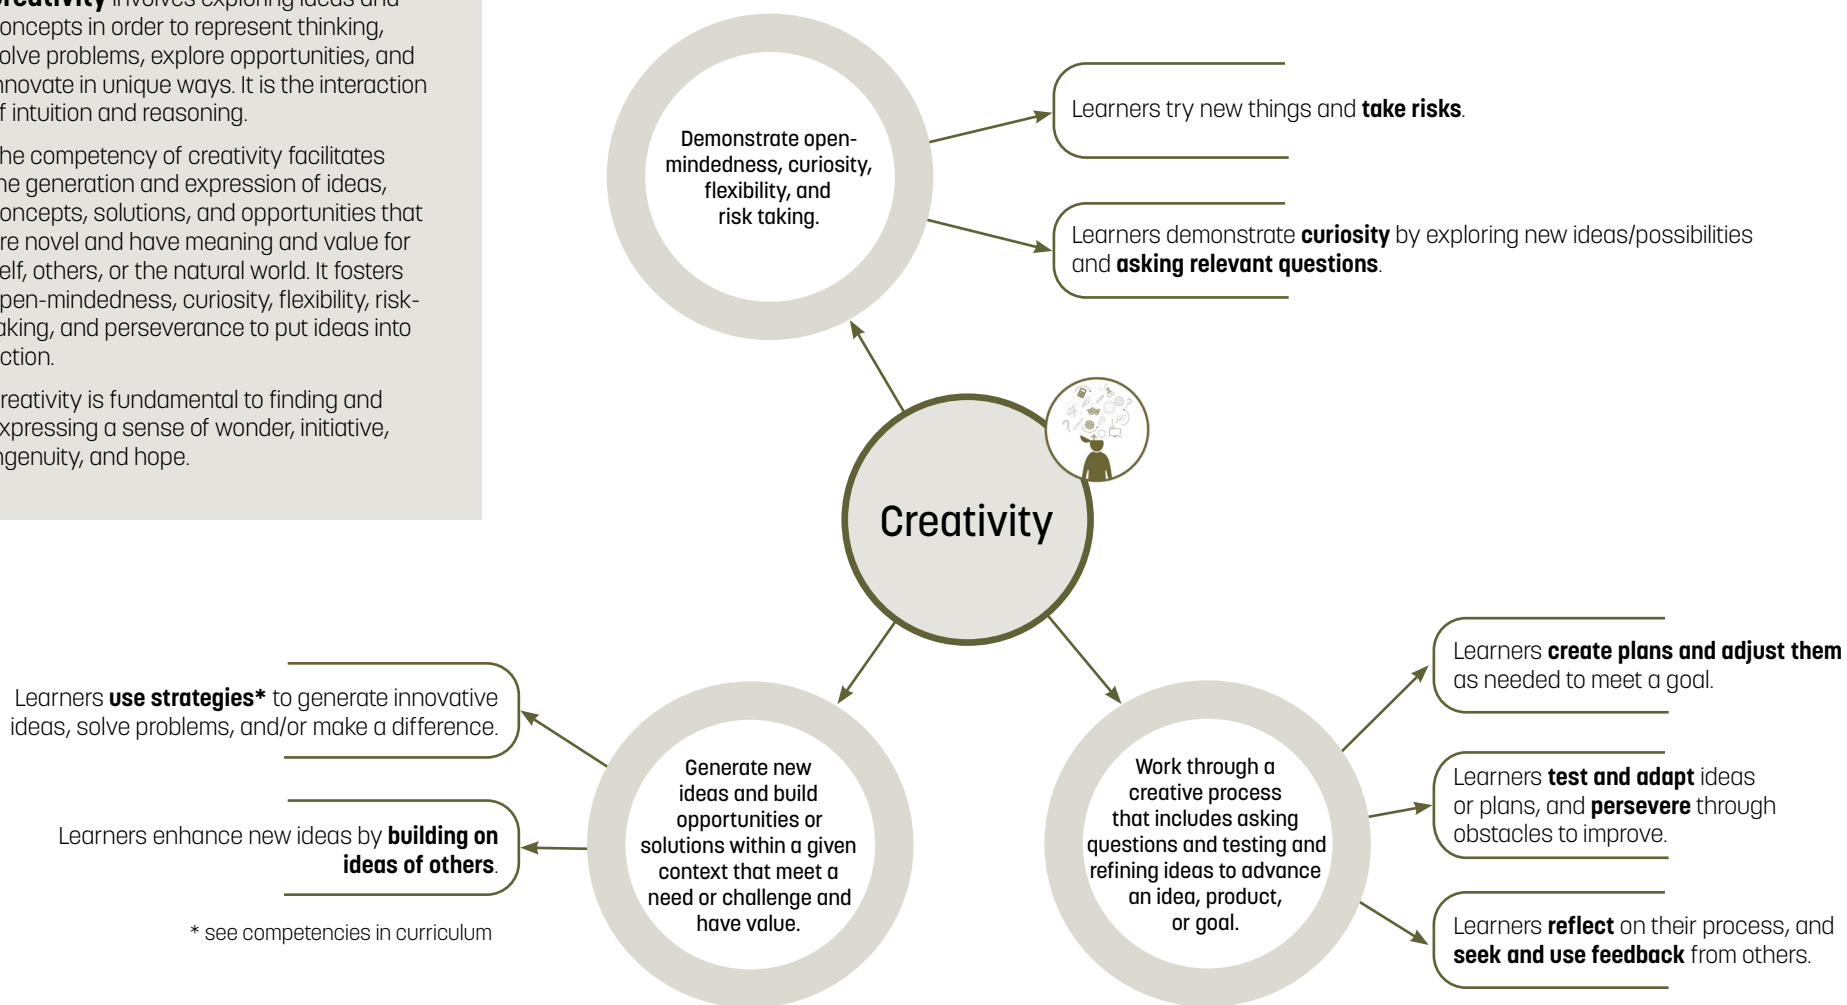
reativity involves exploring ideas and oncepts in order to represent thinking, olve problems, explore opportunities, and nnovate in unique ways. It is the interaction f intuition and reasoning.

he competency of creativity facilitates he generation and expression of ideas, oncepts, solutions, and opportunities that re novel and have meaning and value for elf, others, or the natural world. It fosters pen-mindedness, curiosity, flexibility, riskaking, and perseverance to put ideas into ction.

reativity is fundamental to finding and xpressing a sense of wonder, initiative, ngenuity, and hope.

Demonstrate open-mindedness, curiosity, flexibility, and risk taking.

Learners try new things and **take risks**.

Learners demonstrate **curiosity** by exploring new ideas/possibilities and **asking relevant questions**.

Creativity

Learners **create plans and adjust them** as needed to meet a goal.

Learners **use strategies*** to generate innovative ideas, solve problems, and/or make a difference.

Generate new ideas and build opportunities or solutions within a given context that meet a need or challenge and have value.

Work through a creative process that includes asking questions and testing and refining ideas to advance an idea, product, or goal.

Learners **test and adapt** ideas or plans, and **persevere** through obstacles to improve.

Learners enhance new ideas by **building on ideas of others**.

* see competencies in curriculum

Learners **reflect** on their process, and **seek and use feedback** from others.